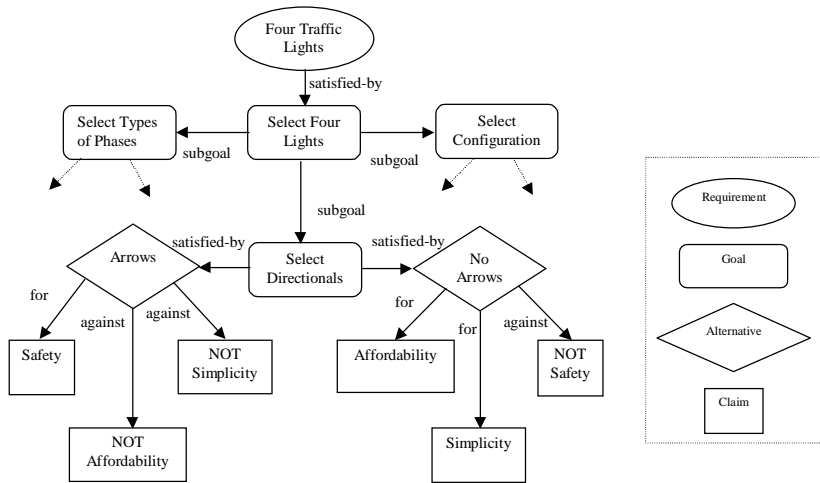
Four Traffic Lights

satisfied-by

Select Types of Phases

subgoal

Select Four Lights

subgoal

Select Configuration

subgoal

Arrows

satisfied-by

Select Directionals

satisfied-by

No Arrows

for

against

against

for

for

against

Safety

NOT Simplicity

Affordability

NOT Safety

NOT Affordability

Simplicity

Requirement

Goal

Alternative

Claim